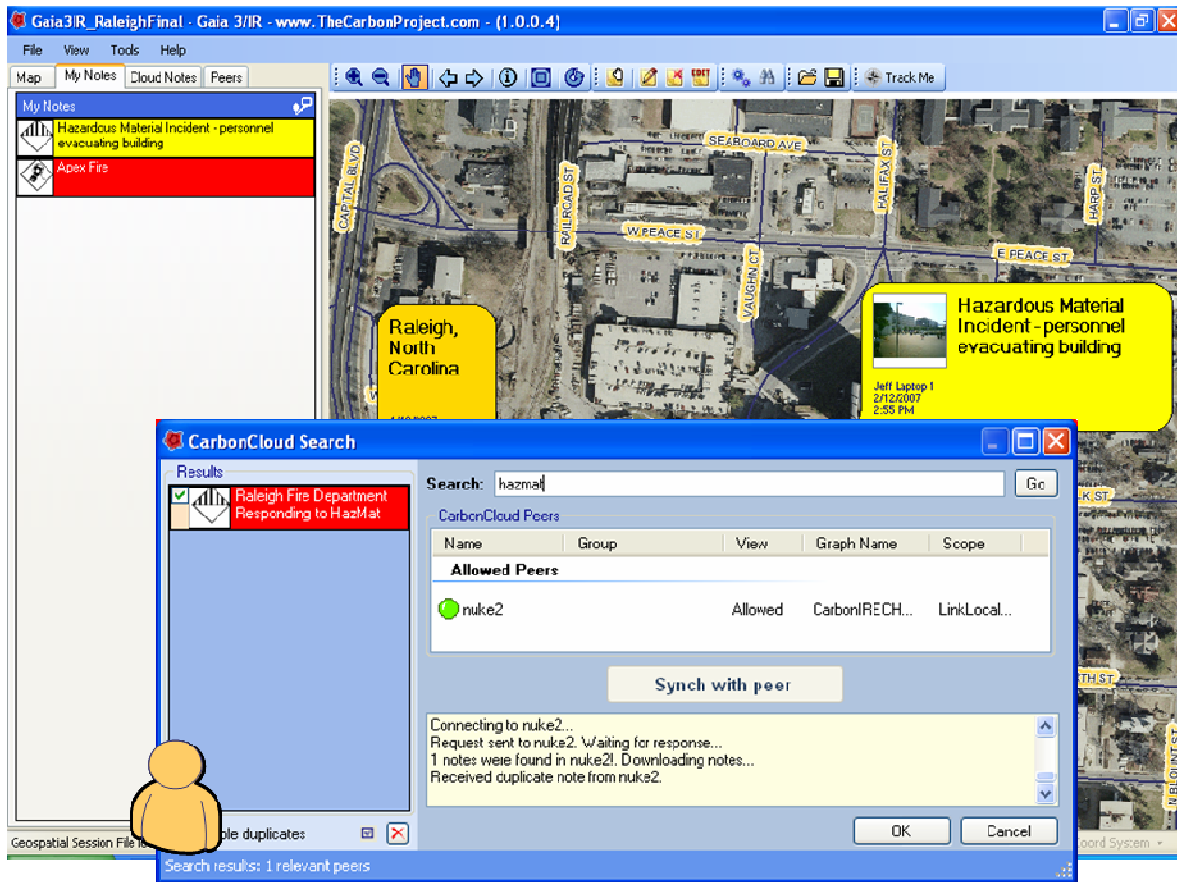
Gaia3IR_RaleighFinal - Gaia 3/IR - www.TheCarbonProject.com - (1.0.0.4)

File View Tools Help

Map My Notes Cloud Notes Peers

Track Me

My Notes

Hazardous Material Incident - personnel evacuating building

Apex Fire

SEABOARD AVE
CAPITAL BLVD
RAILROAD ST
W PEACE ST
HALIFAX ST
HARP ST
E PEACE ST
VAUGHN ST

Raleigh, North Carolina

Hazardous Material Incident - personnel evacuating building

Jeff Laptop 1
2/12/2007
2:55 PM

CarbonCloud Search

Results

Raleigh Fire Department Responding to HazMat

Search: hazmat

Go

CarbonCloud Peers

| Name | Group | View | Graph Name | Scope |
|---|---|---|---|---|
| Allowed Peers | | | | |
| nuke2 | | Allowed | CarbonIRECH... | LinkLocal... |

Synch with peer

Connecting to nuke2...
Request sent to nuke2. Waiting for response...
1 notes were found in nuke2!. Downloading notes...
Received duplicate note from nuke2.

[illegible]ple duplicates

OK Cancel

Geospatial Session File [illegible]

Search results: 1 relevant peers

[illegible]K ST
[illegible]RTH ST
N BLOUNT ST
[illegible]oord System